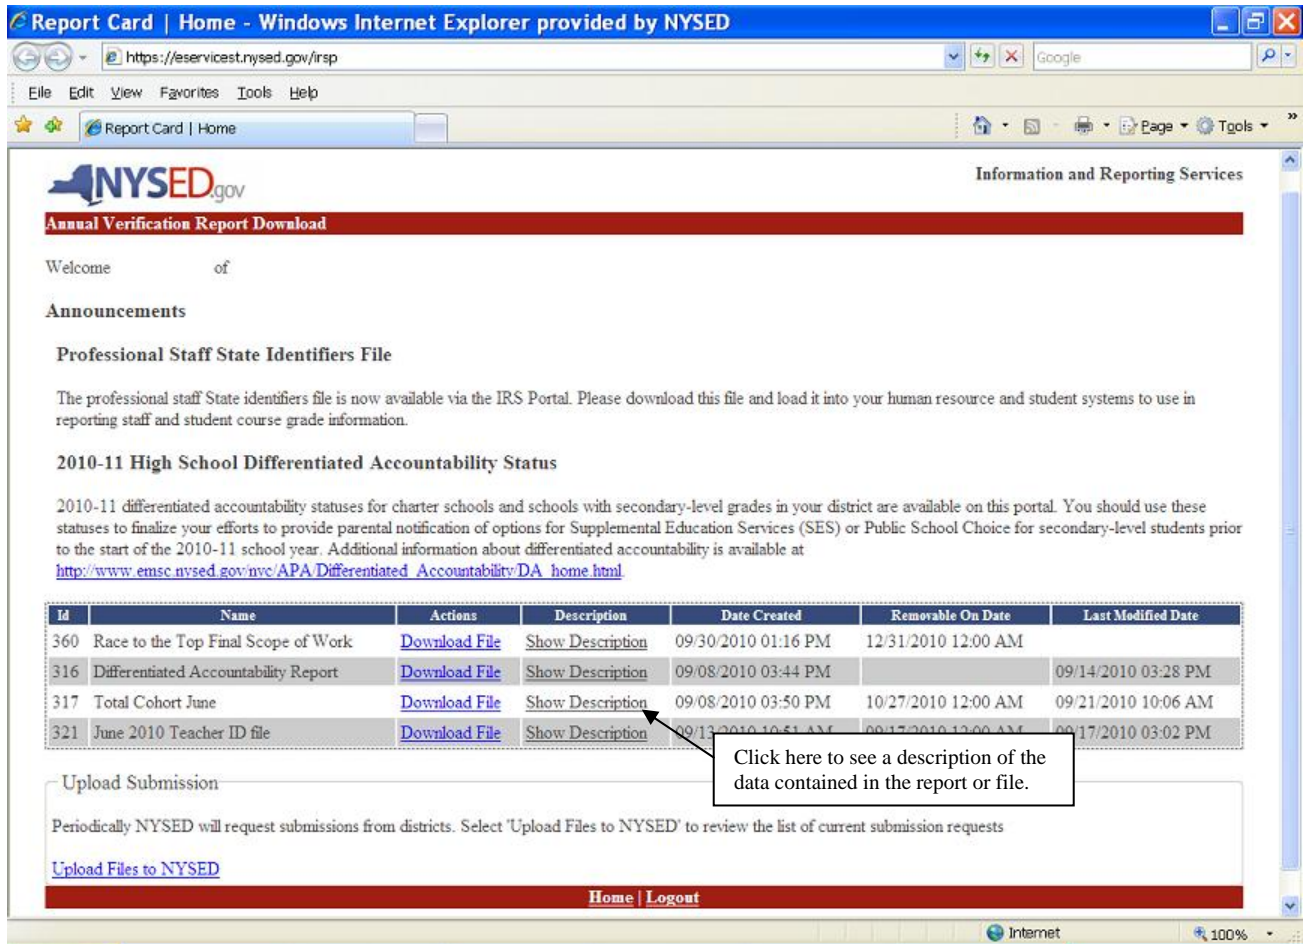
Report Card | Home - Windows Internet Explorer provided by NYSED

https://eservicest.nysed.gov/irsp

Google

File Edit View Favorites Tools Help

Report Card | Home

Page Tools

NYSED.gov

Information and Reporting Services

Annual Verification Report Download

Welcome of

Announcements

Professional Staff State Identifiers File

The professional staff State identifiers file is now available via the IRS Portal. Please download this file and load it into your human resource and student systems to use in reporting staff and student course grade information.

2010-11 High School Differentiated Accountability Status

2010-11 differentiated accountability statuses for charter schools and schools with secondary-level grades in your district are available on this portal. You should use these statuses to finalize your efforts to provide parental notification of options for Supplemental Education Services (SES) or Public School Choice for secondary-level students prior to the start of the 2010-11 school year. Additional information about differentiated accountability is available at http://www.emsc.nysed.gov/nyc/APA/Differentiated_Accountability/DA_home.html.

| Id | Name | Actions | Description | Date Created | Removable On Date | Last Modified Date |
|---|---|---|---|---|---|---|
| 360 | Race to the Top Final Scope of Work | Download File | Show Description | 09/30/2010 01:16 PM | 12/31/2010 12:00 AM | |
| 316 | Differentiated Accountability Report | Download File | Show Description | 09/08/2010 03:44 PM | | 09/14/2010 03:28 PM |
| 317 | Total Cohort June | Download File | Show Description | 09/08/2010 03:50 PM | 10/27/2010 12:00 AM | 09/21/2010 10:06 AM |
| 321 | June 2010 Teacher ID file | Download File | Show Description | 09/1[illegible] | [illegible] | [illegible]/17/2010 03:02 PM |

Click here to see a description of the data contained in the report or file.

Upload Submission

Periodically NYSED will request submissions from districts. Select 'Upload Files to NYSED' to review the list of current submission requests

Upload Files to NYSED

Home | Logout

Internet

100%